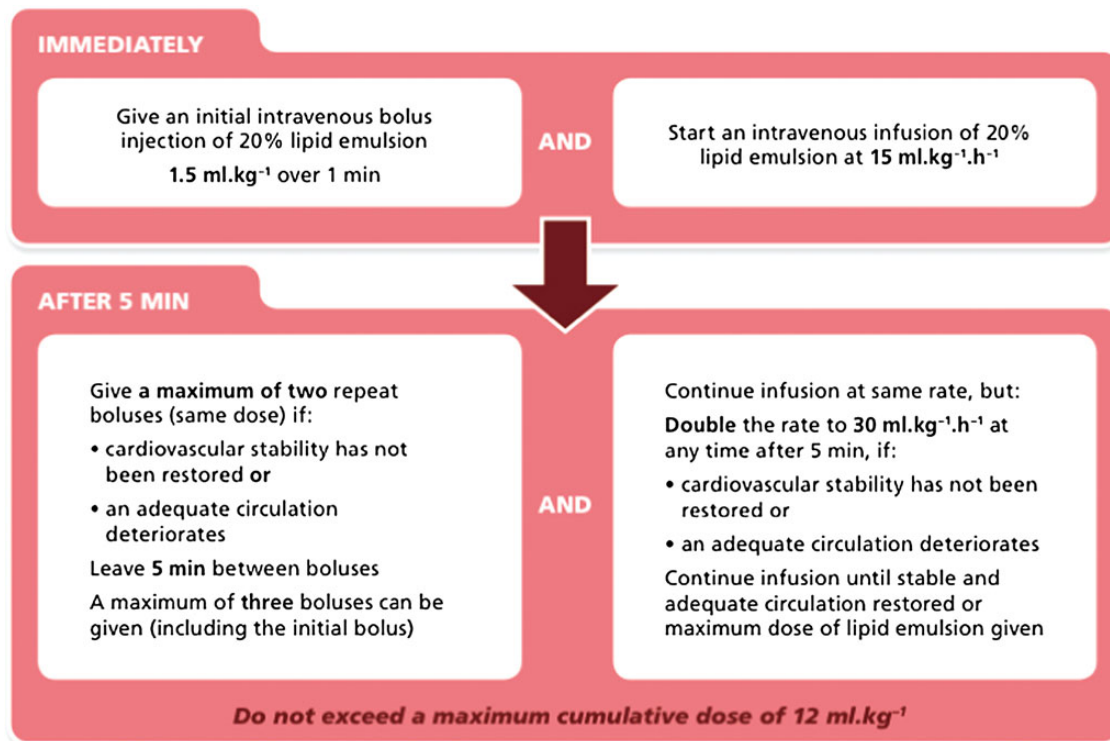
IMMEDIATELY

Give an initial intravenous bolus injection of 20% lipid emulsion

1.5 ml.kg$^{-1}$ over 1 min

AND

Start an intravenous infusion of 20% lipid emulsion at 15 ml.kg$^{-1}$.h$^{-1}$

AFTER 5 MIN

Give a maximum of two repeat boluses (same dose) if:

• cardiovascular stability has not been restored or

• an adequate circulation deteriorates

Leave 5 min between boluses

A maximum of three boluses can be given (including the initial bolus)

AND

Continue infusion at same rate, but:

Double the rate to 30 ml.kg$^{-1}$.h$^{-1}$ at any time after 5 min, if:

• cardiovascular stability has not been restored or

• an adequate circulation deteriorates

Continue infusion until stable and adequate circulation restored or maximum dose of lipid emulsion given

Do not exceed a maximum cumulative dose of 12 ml.kg$^{-1}$